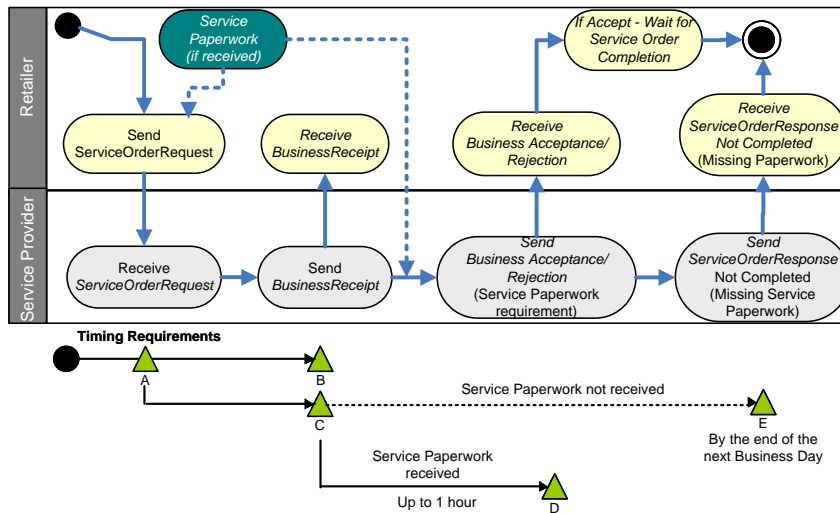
Retailer

Service Provider

Service Paperwork (if received)

If Accept - Wait for Service Order Completion

Send ServiceOrderRequest

Receive BusinessReceipt

Receive Business Acceptance/ Rejection

Receive ServiceOrderResponse Not Completed (Missing Paperwork)

Receive ServiceOrderRequest

Send BusinessReceipt

Send Business Acceptance/ Rejection (Service Paperwork requirement)

Send ServiceOrderResponse Not Completed (Missing Service Paperwork)

Timing Requirements

A

B

C

Service Paperwork not received

E

By the end of the next Business Day

Service Paperwork received

Up to 1 hour

D